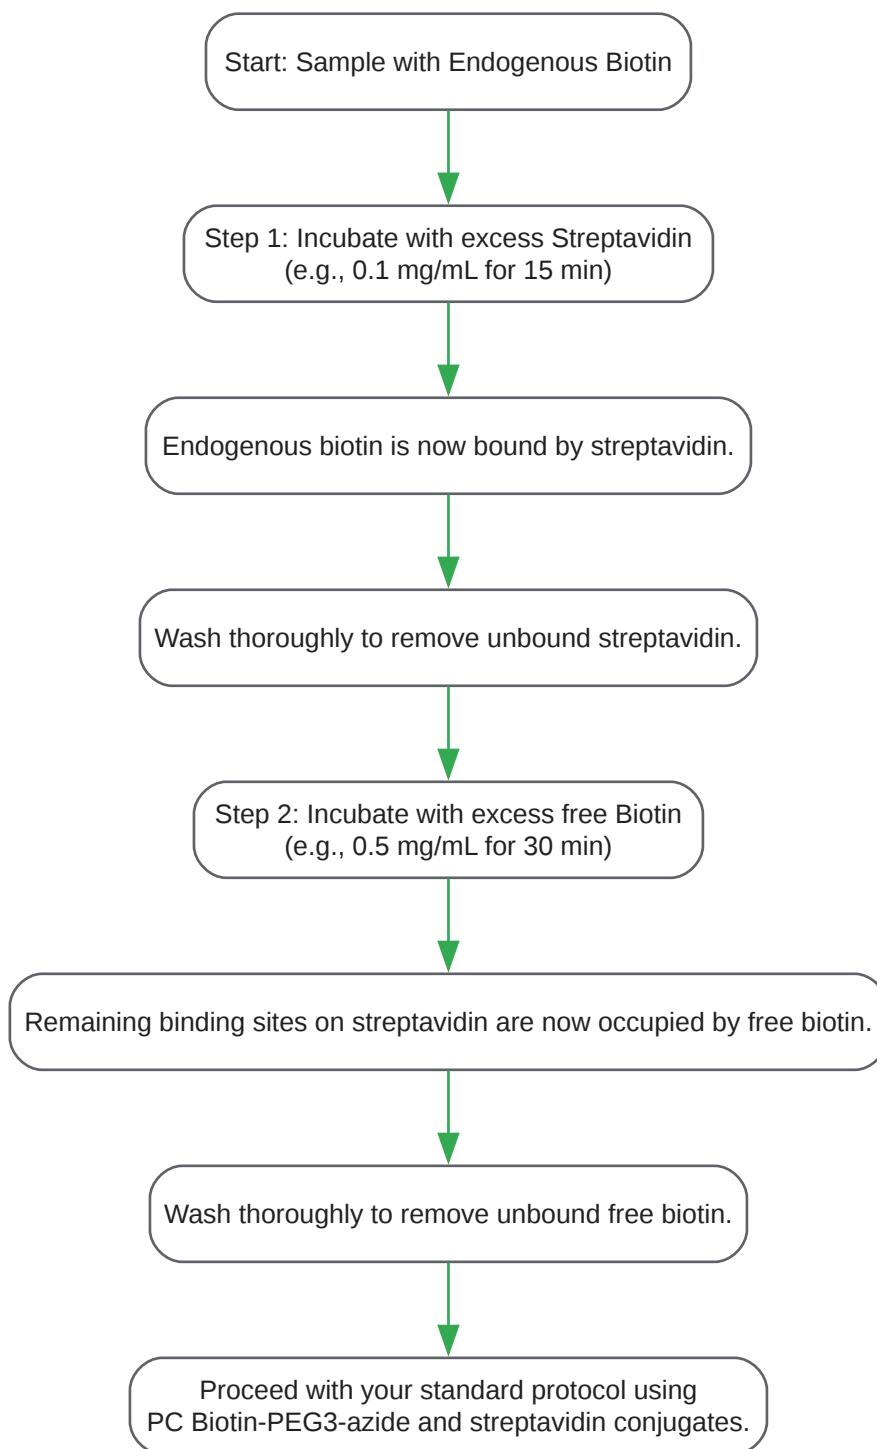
Start: Sample with Endogenous Biotin

Step 1: Incubate with excess Streptavidin
(e.g., 0.1 mg/mL for 15 min)

Endogenous biotin is now bound by streptavidin.

Wash thoroughly to remove unbound streptavidin.

Step 2: Incubate with excess free Biotin
(e.g., 0.5 mg/mL for 30 min)

Remaining binding sites on streptavidin are now occupied by free biotin.

Wash thoroughly to remove unbound free biotin.

Proceed with your standard protocol using
PC Biotin-PEG3-azide and streptavidin conjugates.